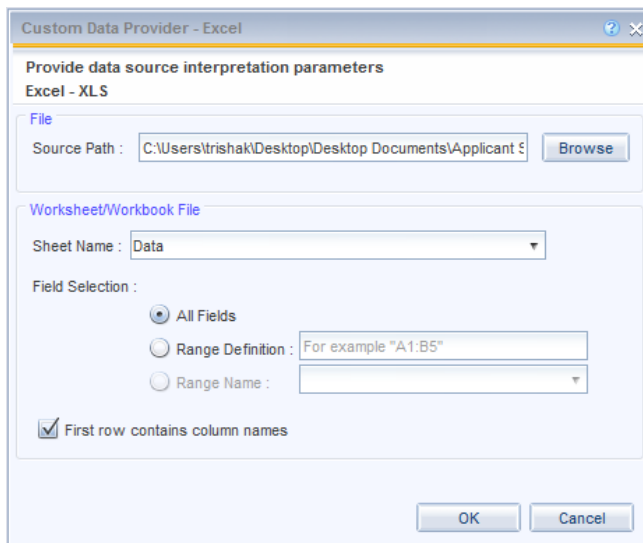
Custom Data Provider - Excel

Provide data source interpretation parameters
Excel - XLS

File
Source Path : C:\Users\trishak\Desktop\Desktop Documents\Applicant S
Browse

Worksheet/Workbook File
Sheet Name : Data

Field Selection :
All Fields
Range Definition : For example "A1:B5"
Range Name :

First row contains column names

OK
Cancel